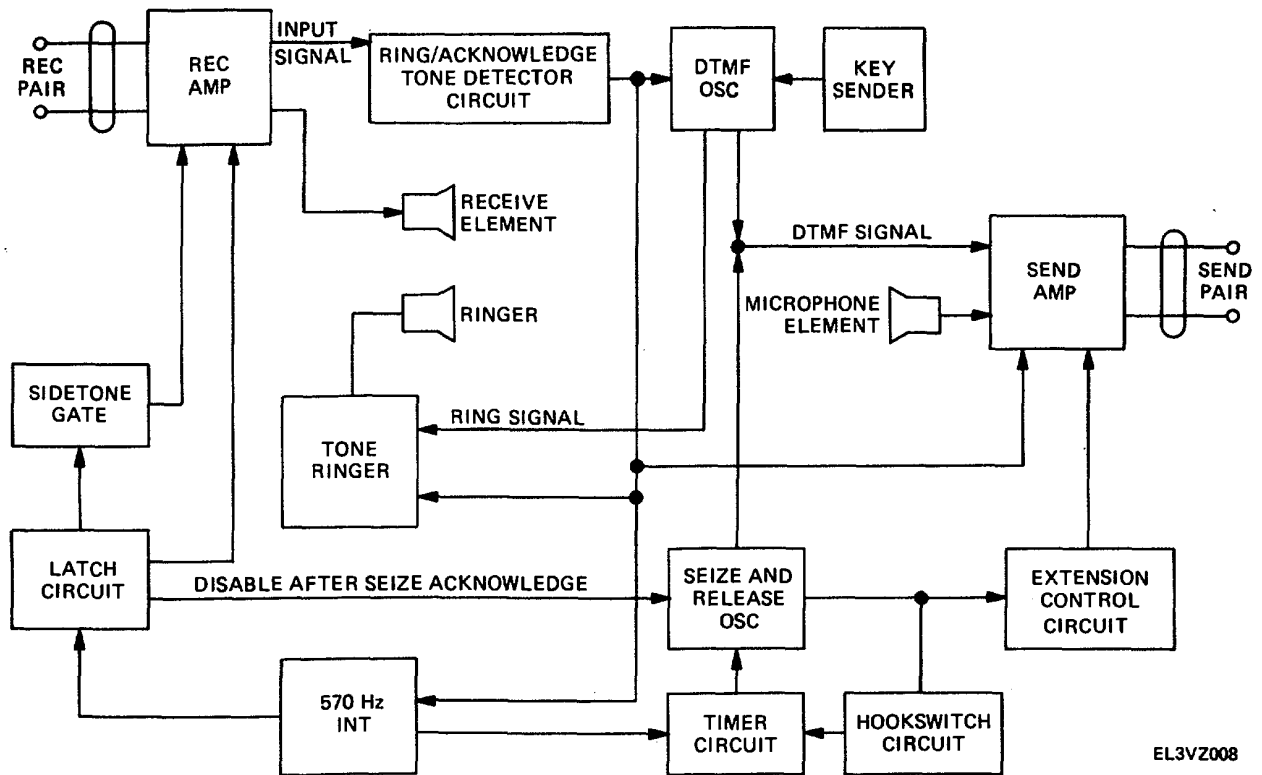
REC PAIR

REC AMP

INPUT SIGNAL

RING/ACKNOWLEDGE TONE DETECTOR CIRCUIT

DTMF OSC

KEY SENDER

RECEIVE ELEMENT

DTMF SIGNAL

SEND AMP

SEND PAIR

RINGER

MICROPHONE ELEMENT

SIDETONE GATE

TONE RINGER

RING SIGNAL

LATCH CIRCUIT

DISABLE AFTER SEIZE ACKNOWLEDGE

SEIZE AND RELEASE OSC

EXTENSION CONTROL CIRCUIT

570 Hz INT

TIMER CIRCUIT

HOOKSWITCH CIRCUIT

EL3VZ008